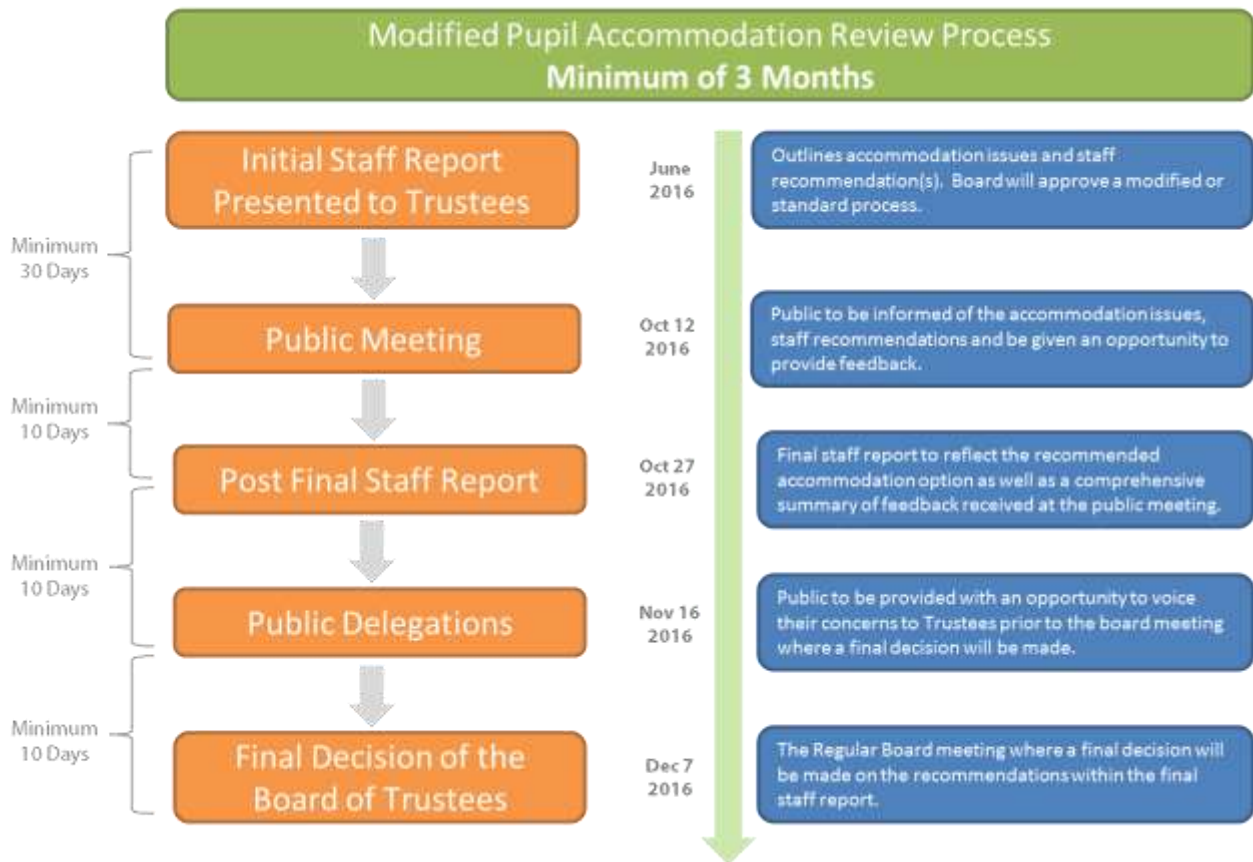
Modified Pupil Accommodation Review Process
**Minimum of 3 Months**

Minimum 30 Days

Initial Staff Report Presented to Trustees

June 2016

Outlines accommodation issues and staff recommendation(s). Board will approve a modified or standard process.

Public Meeting

Oct 12 2016

Public to be informed of the accommodation issues, staff recommendations and be given an opportunity to provide feedback.

Minimum 10 Days

Post Final Staff Report

Oct 27 2016

Final staff report to reflect the recommended accommodation option as well as a comprehensive summary of feedback received at the public meeting.

Minimum 10 Days

Public Delegations

Nov 16 2016

Public to be provided with an opportunity to voice their concerns to Trustees prior to the board meeting where a final decision will be made.

Minimum 10 Days

Final Decision of the Board of Trustees

Dec 7 2016

The Regular Board meeting where a final decision will be made on the recommendations within the final staff report.